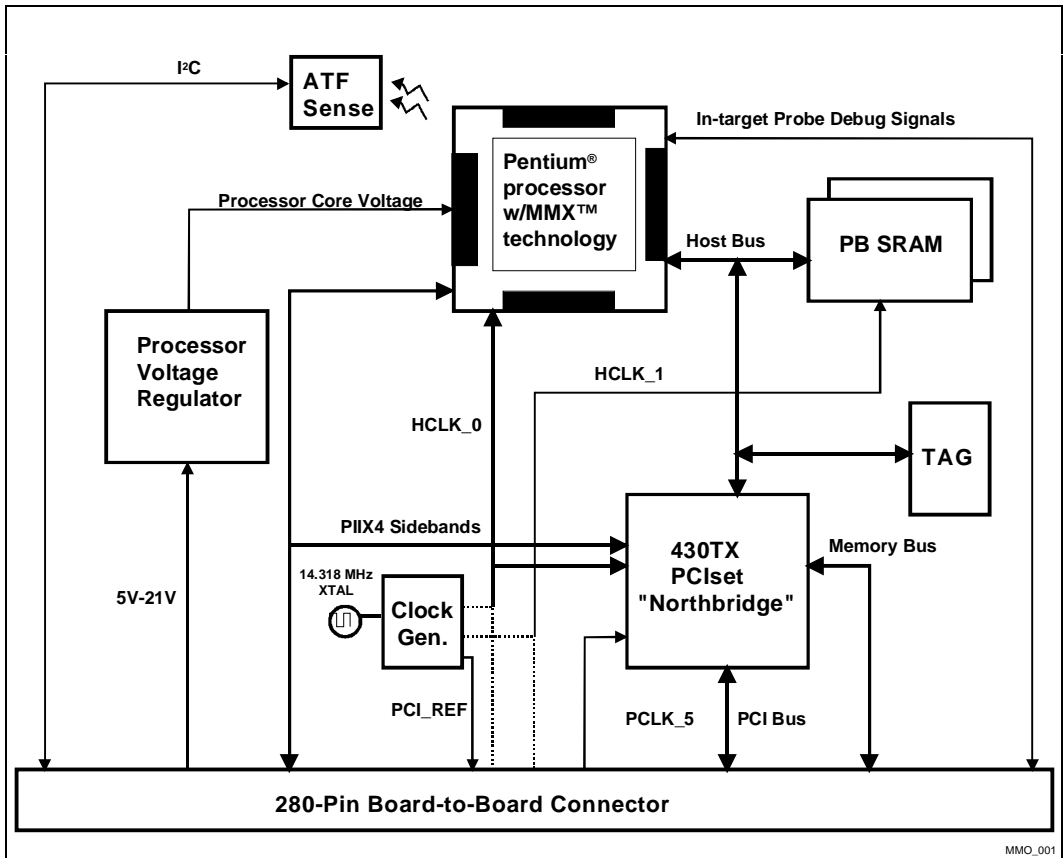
I²C

ATF Sense

In-target Probe Debug Signals

Pentium® processor w/MMX™ technology

Processor Core Voltage

Host Bus

PB SRAM

Processor Voltage Regulator

HCLK_1

HCLK_0

TAG

PIIX4 Sidebands

430TX PCIset "Northbridge"

Memory Bus

5V-21V

14.318 MHz XTAL

Clock Gen.

PCI_REF

PCLK_5

PCI Bus

280-Pin Board-to-Board Connector

MMO_001